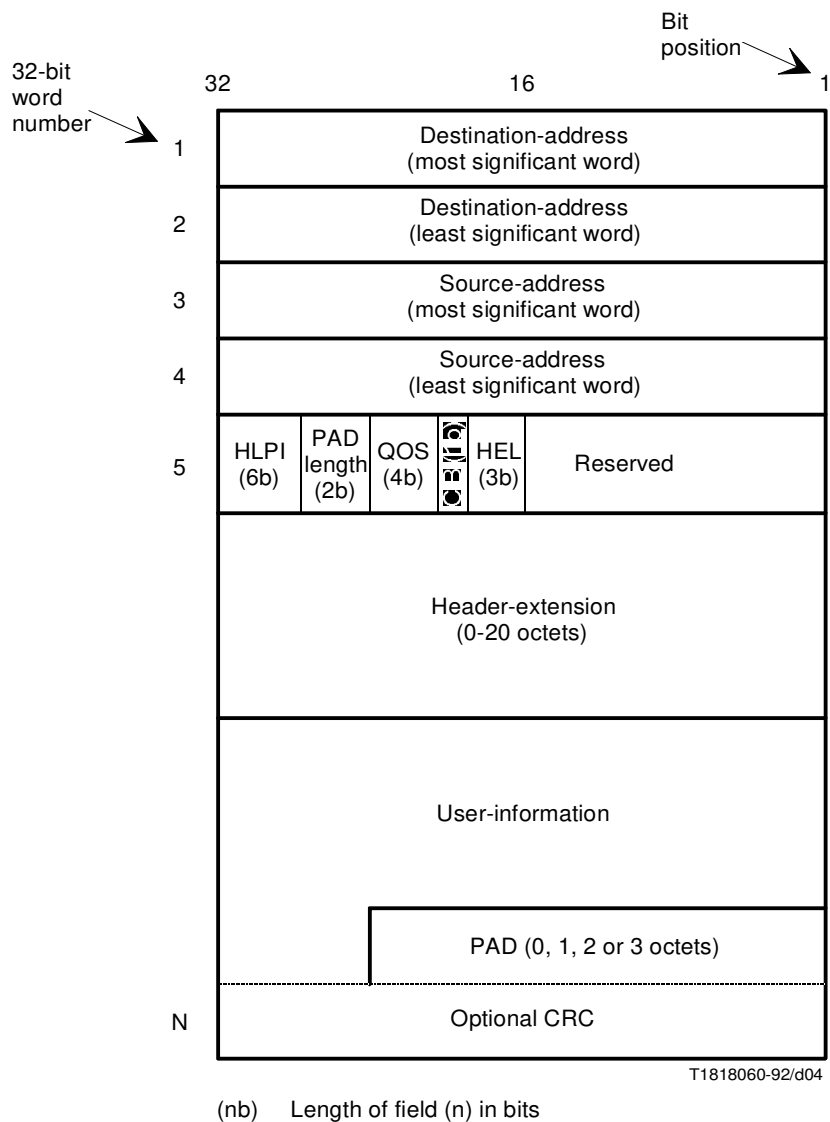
Bit position

32-bit word number

32

16

1

1 Destination-address (most significant word)

2 Destination-address (least significant word)

3 Source-address (most significant word)

4 Source-address (least significant word)

5

| HLPI (6b) | PAD length (2b) | QOS (4b) | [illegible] | HEL (3b) | Reserved |
|---|---|---|---|---|---|

Header-extension (0-20 octets)

User-information

PAD (0, 1, 2 or 3 octets)

N Optional CRC

T1818060-92/d04

(nb) Length of field (n) in bits